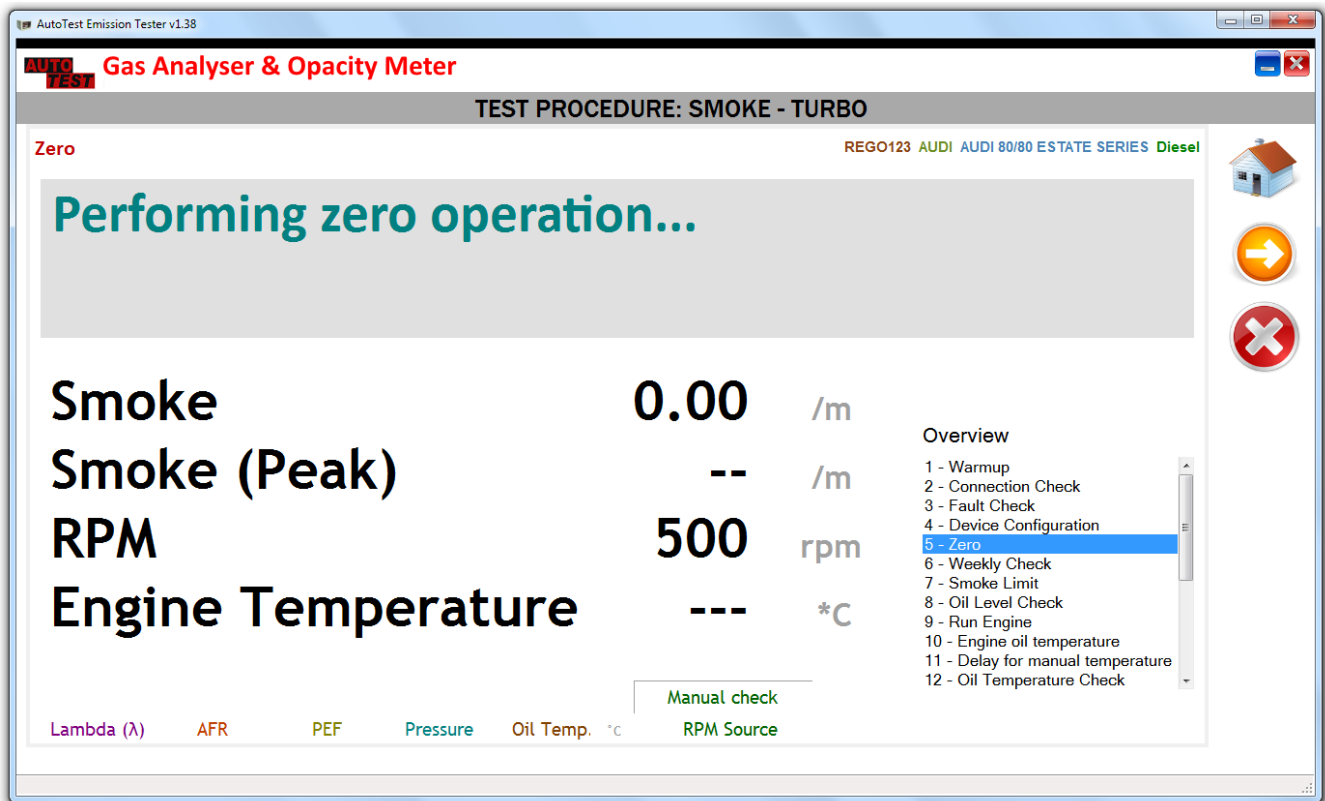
AutoTest Emission Tester v1.38

AUTO TEST Gas Analyser & Opacity Meter

TEST PROCEDURE: SMOKE - TURBO

Zero

REGO123 AUDI AUDI 80/80 ESTATE SERIES Diesel

Performing zero operation...

| | | |
|---|---|---|
| Smoke | 0.00 | /m |
| Smoke (Peak) | -- | /m |
| RPM | 500 | rpm |
| Engine Temperature | --- | *C |

Overview
1 - Warmup
2 - Connection Check
3 - Fault Check
4 - Device Configuration
5 - Zero
6 - Weekly Check
7 - Smoke Limit
8 - Oil Level Check
9 - Run Engine
10 - Engine oil temperature
11 - Delay for manual temperature
12 - Oil Temperature Check

Manual check

Lambda (λ) AFR PEF Pressure Oil Temp. *C RPM Source